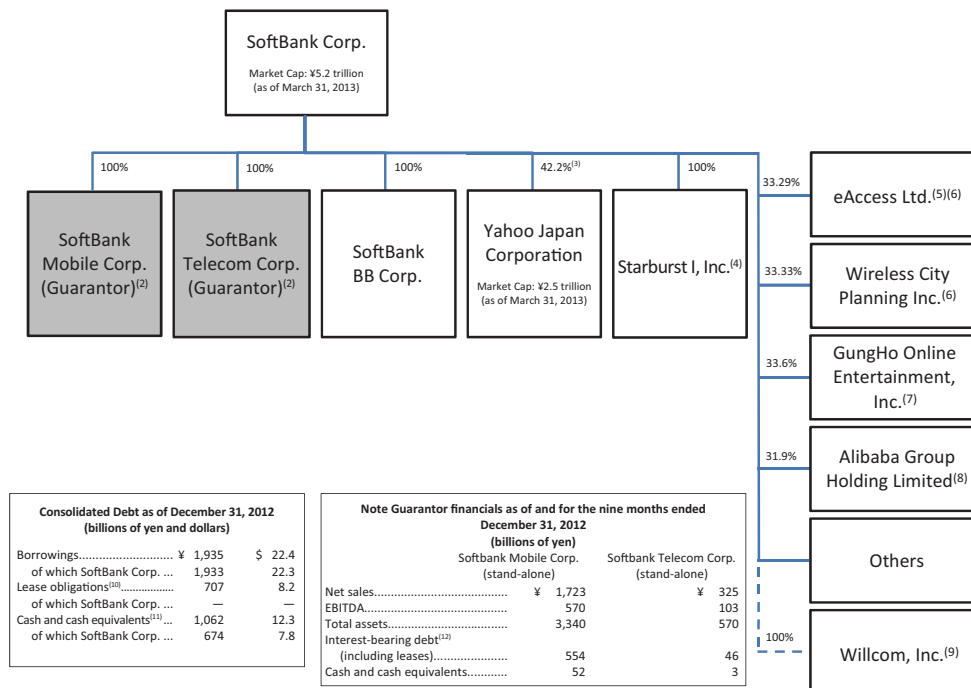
SoftBank Corp.

Market Cap: ¥5.2 trillion (as of March 31, 2013)

100%

100%

100%

42.2%$^{(3)}$

100%

33.29%

SoftBank Mobile Corp. (Guarantor)$^{(2)}$

SoftBank Telecom Corp. (Guarantor)$^{(2)}$

SoftBank BB Corp.

Yahoo Japan Corporation

Market Cap: ¥2.5 trillion (as of March 31, 2013)

Starburst I, Inc.$^{(4)}$

eAccess Ltd.$^{(5)(6)}$

33.33%

Wireless City Planning Inc.$^{(6)}$

33.6%

GungHo Online Entertainment, Inc.$^{(7)}$

31.9%

Alibaba Group Holding Limited$^{(8)}$

Others

100%

Willcom, Inc.$^{(9)}$

Consolidated Debt as of December 31, 2012
(billions of yen and dollars)

| | | |
|---|---|---|
| Borrowings............................ | ¥ 1,935 | $ 22.4 |
| of which SoftBank Corp. ... | 1,933 | 22.3 |
| Lease obligations$^{(10)}$.................. | 707 | 8.2 |
| of which SoftBank Corp. ... | — | — |
| Cash and cash equivalents$^{(11)}$... | 1,062 | 12.3 |
| of which SoftBank Corp. ... | 674 | 7.8 |

Note Guarantor financials as of and for the nine months ended December 31, 2012
(billions of yen)

| | Softbank Mobile Corp. (stand-alone) | Softbank Telecom Corp. (stand-alone) |
|---|---|---|
| Net sales........................................ | ¥ 1,723 | ¥ 325 |
| EBITDA........................................... | 570 | 103 |
| Total assets.................................... | 3,340 | 570 |
| Interest-bearing debt$^{(12)}$ (including leases)...................... | 554 | 46 |
| Cash and cash equivalents............ | 52 | 3 |